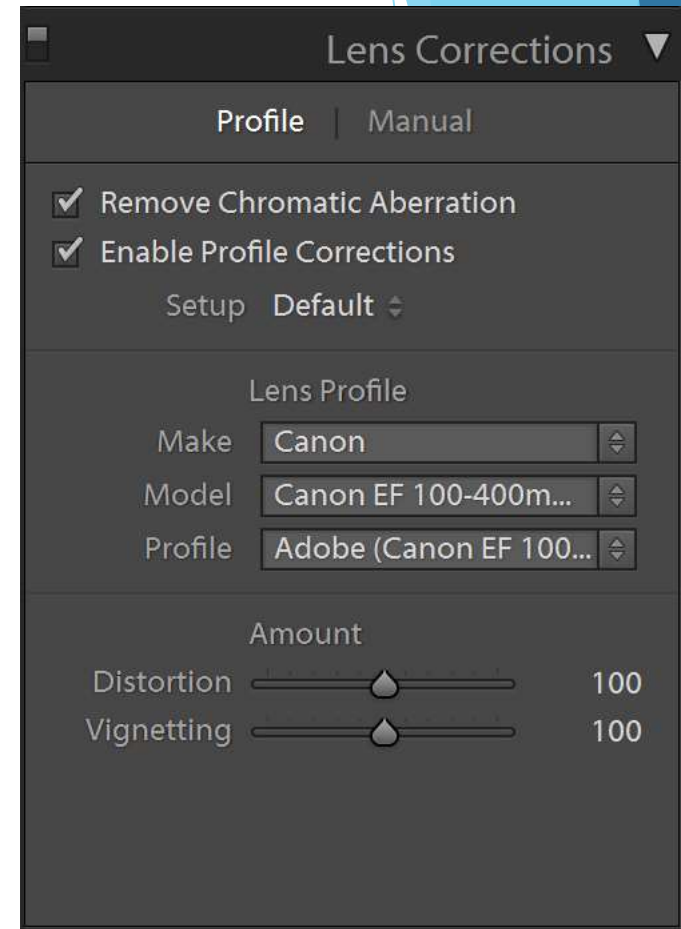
Lens Corrections ▼

Profile | Manual

Remove Chromatic Aberration
Enable Profile Corrections
Setup Default

Lens Profile
Make Canon
Model Canon EF 100-400m...
Profile Adobe (Canon EF 100...

Amount
Distortion 100
Vignetting 100